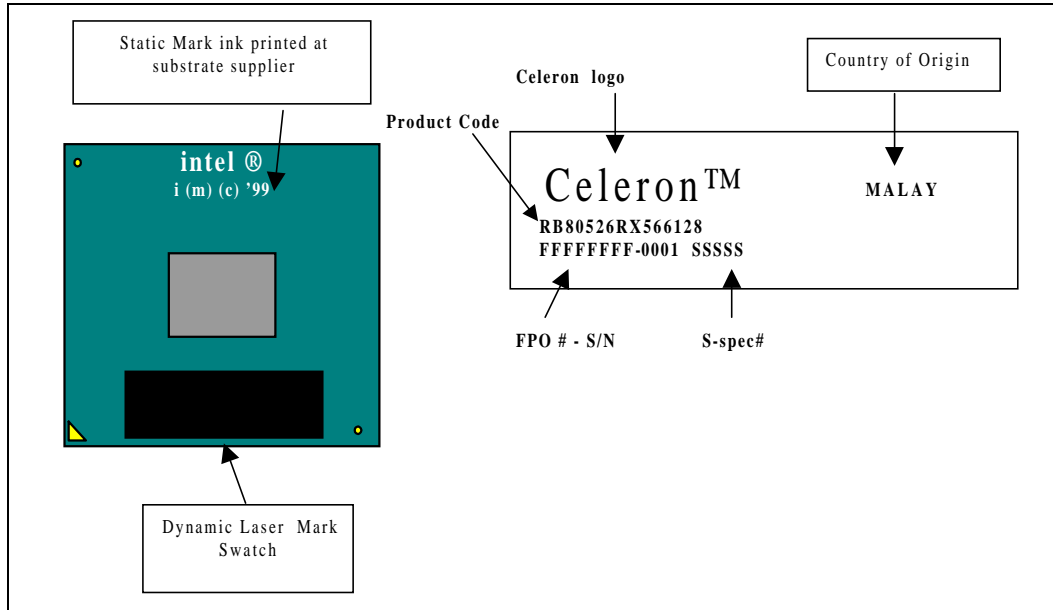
Static Mark ink printed at substrate supplier

intel ®
i (m) (c) '99

Dynamic Laser Mark Swatch

Celeron logo

Country of Origin

Product Code

Celeron™

MALAY

RB80526RX566128
FFFFFFFF-0001 SSSSS

FPO # - S/N

S-spec#